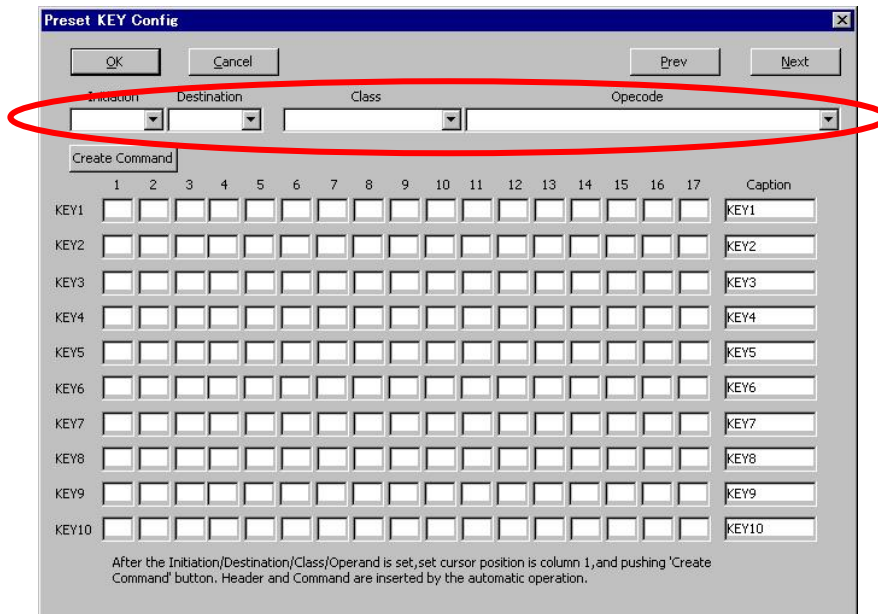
Preset KEY Config

OK Cancel Prev Next

Initiation Destination Class Opecode

Create Command

| | 1 | 2 | 3 | 4 | 5 | 6 | 7 | 8 | 9 | 10 | 11 | 12 | 13 | 14 | 15 | 16 | 17 | Caption |
|---|---|---|---|---|---|---|---|---|---|---|---|---|---|---|---|---|---|---|
| KEY1 | | | | | | | | | | | | | | | | | | KEY1 |
| KEY2 | | | | | | | | | | | | | | | | | | KEY2 |
| KEY3 | | | | | | | | | | | | | | | | | | KEY3 |
| KEY4 | | | | | | | | | | | | | | | | | | KEY4 |
| KEY5 | | | | | | | | | | | | | | | | | | KEY5 |
| KEY6 | | | | | | | | | | | | | | | | | | KEY6 |
| KEY7 | | | | | | | | | | | | | | | | | | KEY7 |
| KEY8 | | | | | | | | | | | | | | | | | | KEY8 |
| KEY9 | | | | | | | | | | | | | | | | | | KEY9 |
| KEY10 | | | | | | | | | | | | | | | | | | KEY10 |

After the Initiation/Destination/Class/Operand is set,set cursor position is column 1,and pushing 'Create Command' button. Header and Command are inserted by the automatic operation.